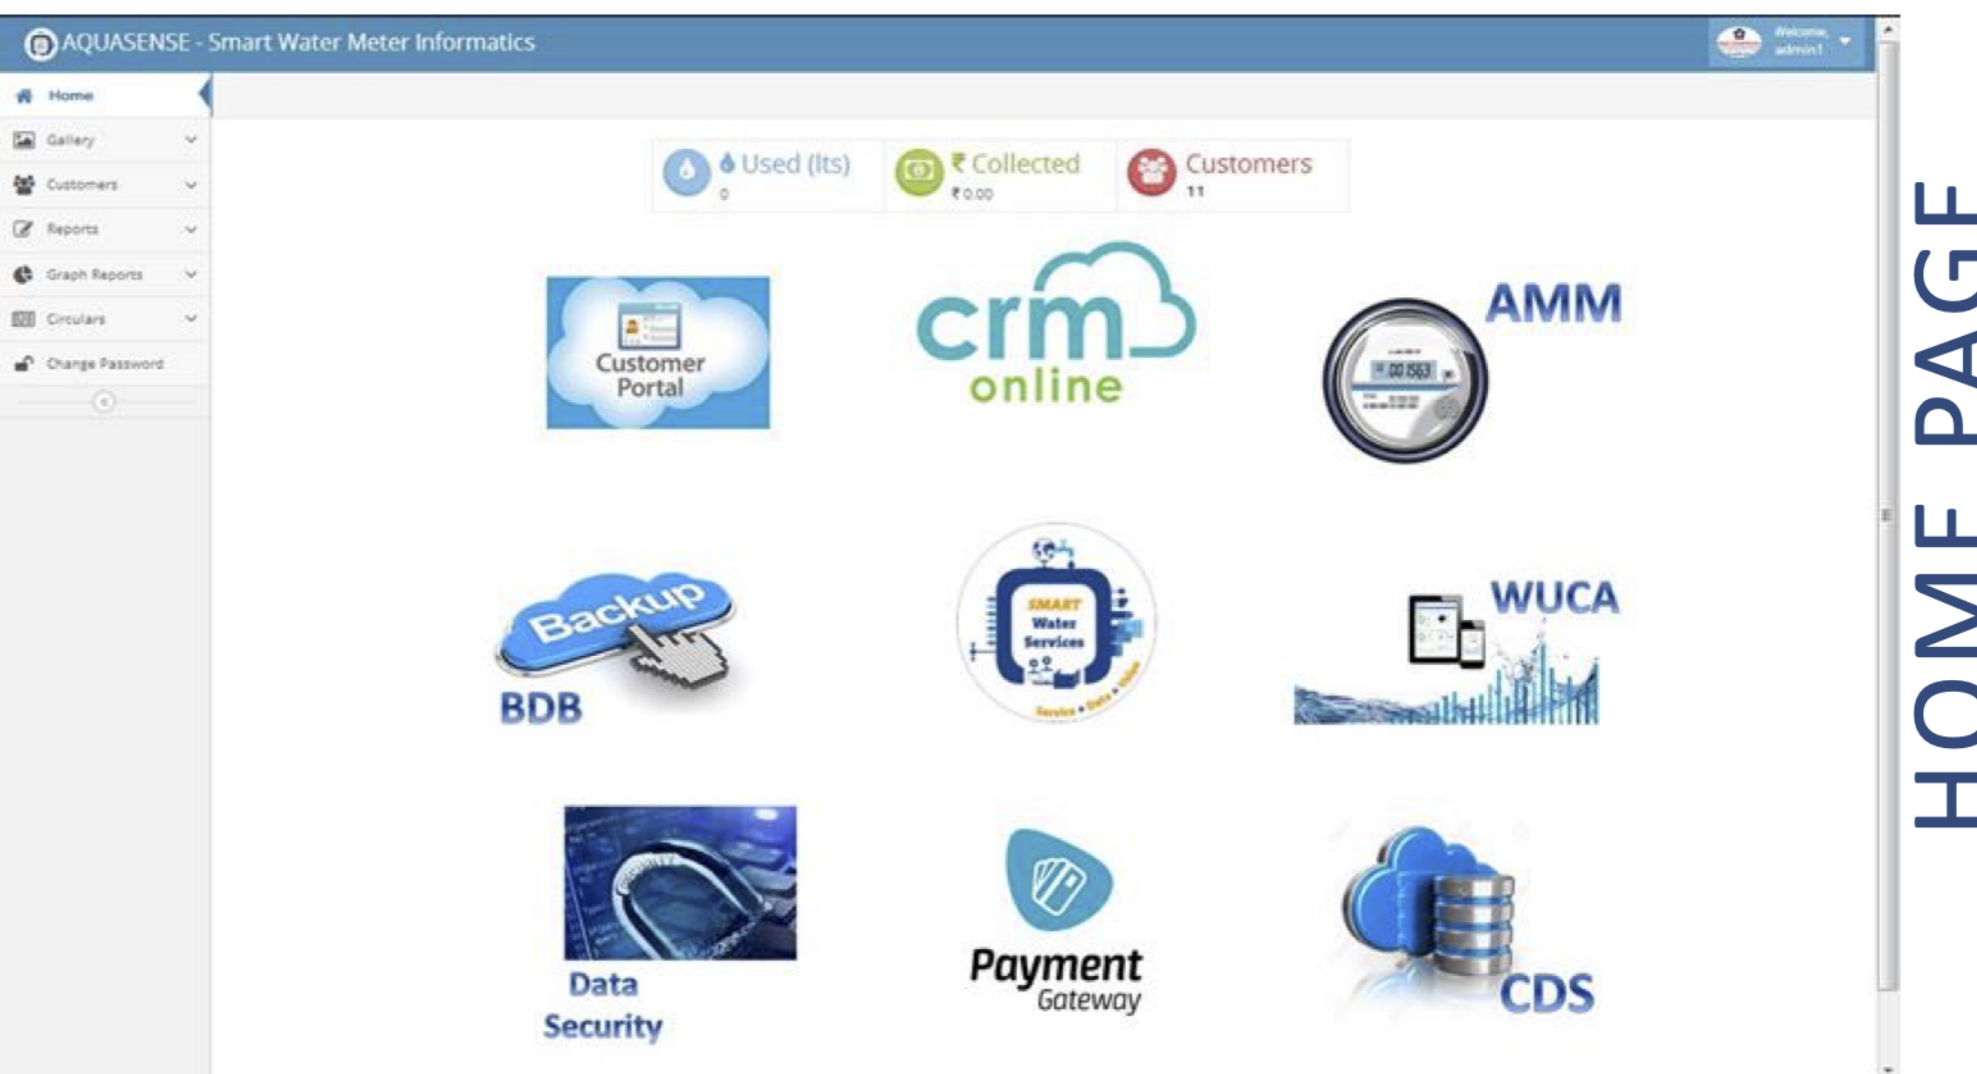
AQUASENSE - Smart Water Meter Informatics

Welcome, admin1

Home
Gallery
Customers
Reports
Graph Reports
Circulars
Change Password

Used (lts)
0

₹ Collected
₹ 0.00

Customers
11

Customer Portal

crm online

AMM

Backup

BDB

SMART Water Services

Service • Data • Value

WUCA

Data Security

Payment Gateway

CDS

HOME PAGE